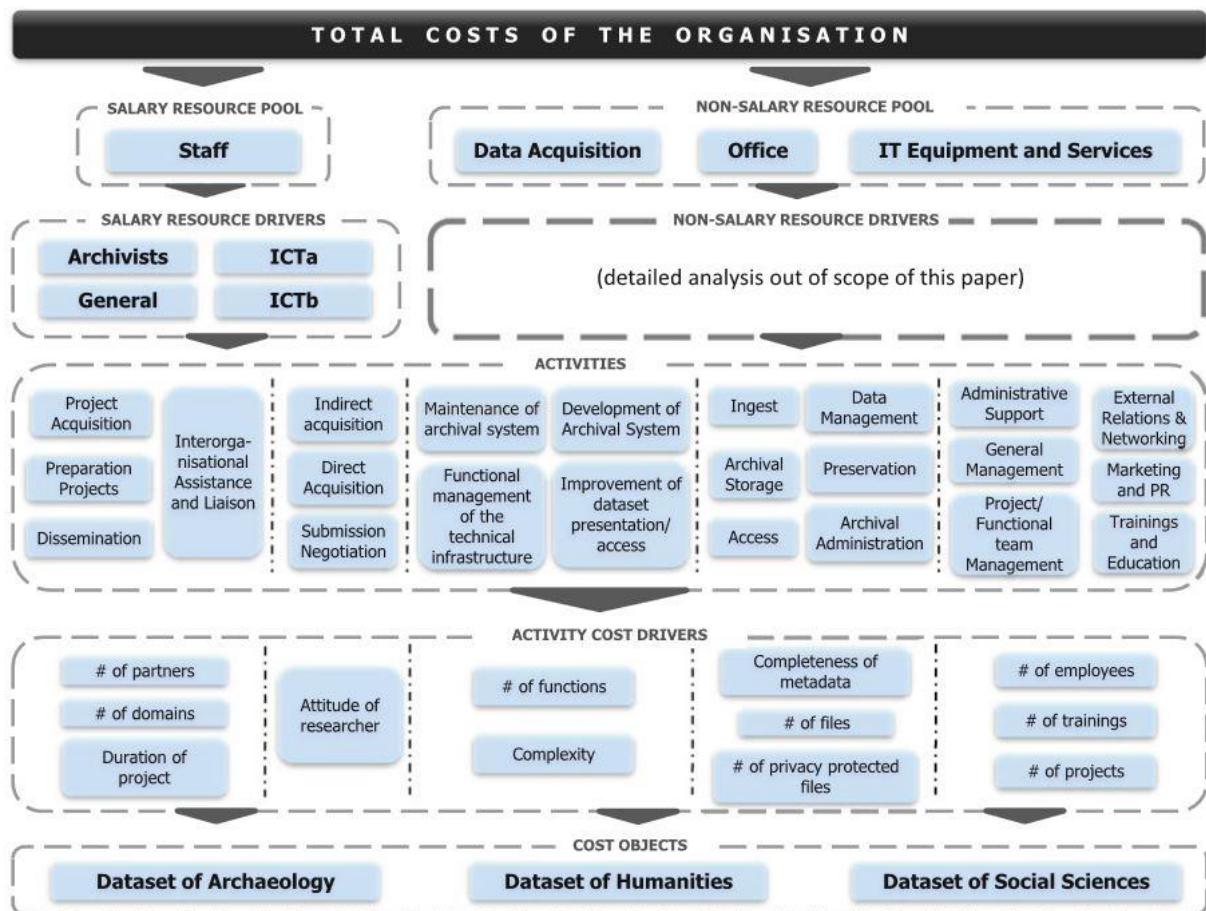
TOTAL COSTS OF THE ORGANISATION

SALARY RESOURCE POOL

Staff

NON-SALARY RESOURCE POOL

Data Acquisition

Office

IT Equipment and Services

SALARY RESOURCE DRIVERS

Archivists

ICTa

General

ICTb

NON-SALARY RESOURCE DRIVERS

(detailed analysis out of scope of this paper)

ACTIVITIES

Project Acquisition

Preparation Projects

Dissemination

Interorganisational Assistance and Liaison

Indirect acquisition

Direct Acquisition

Submission Negotiation

Maintenance of archival system

Development of Archival System

Functional management of the technical infrastructure

Improvement of dataset presentation/ access

Ingest

Data Management

Archival Storage

Preservation

Access

Archival Administration

Administrative Support

General Management

Project/ Functional team Management

External Relations & Networking

Marketing and PR

Trainings and Education

ACTIVITY COST DRIVERS

# of partners

# of domains

Duration of project

Attitude of researcher

# of functions

Complexity

Completeness of metadata

# of files

# of privacy protected files

# of employees

# of trainings

# of projects

COST OBJECTS

Dataset of Archaeology

Dataset of Humanities

Dataset of Social Sciences